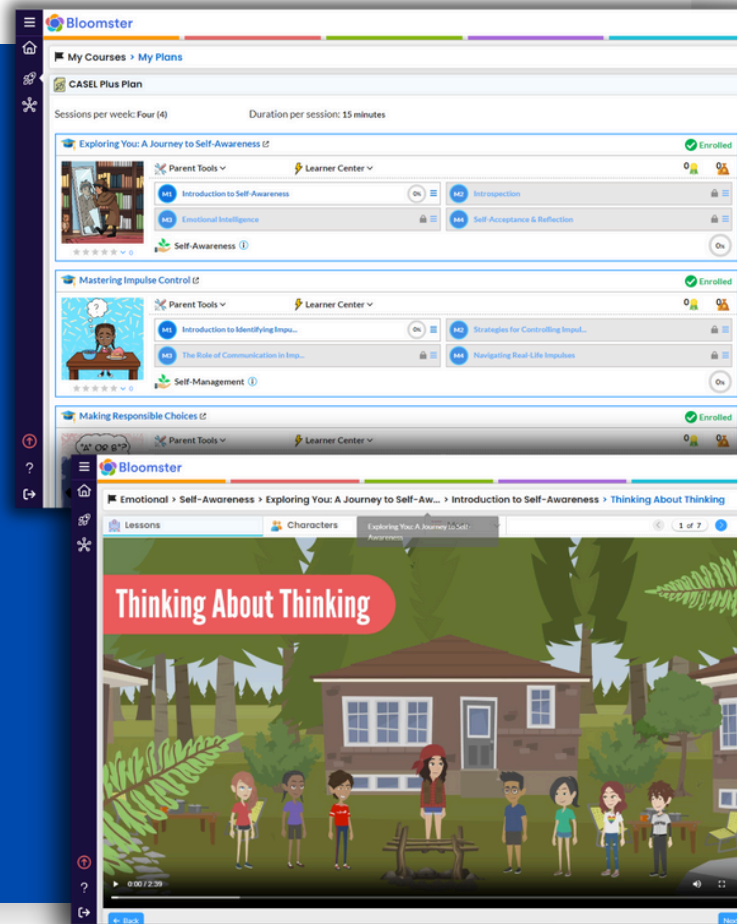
Bloomster

My Courses > My Plans

CASEL Plus Plan

Sessions per week: Four (4)

Duration per session: 15 minutes

Exploring You: A Journey to Self-Awareness

Enrolled

Parent Tools

Learner Center

0

M1 Introduction to Self-Awareness

0%

M2 Introspection

M3 Emotional Intelligence

M4 Self-Acceptance & Reflection

Self-Awareness

0%

0

Mastering Impulse Control

Enrolled

Parent Tools

Learner Center

0

M1 Introduction to Identifying Impu...

0%

M2 Strategies for Controlling Impul...

M3 The Role of Communication in Imp...

M4 Navigating Real-Life Impulses

Self-Management

0%

0

Making Responsible Choices

Enrolled

Parent Tools

Learner Center

0

?

Bloomster

Emotional > Self-Awareness > Exploring You: A Journey to Self-Aw... > Introduction to Self-Awareness > Thinking About Thinking

Lessons

Characters

Exploring You: A Journey to Self-Awareness

1 of 7

Thinking About Thinking

0:00 / 2:39

?

Back

Nex